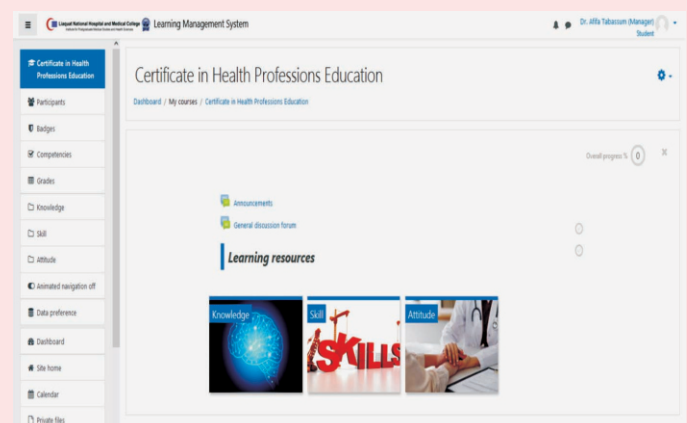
Liaquat National Hospital and Medical College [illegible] Learning Management System

Dr. Afifa Tabassum (Manager) Student

Certificate in Health Professions Education

Participants

Badges

Competencies

Grades

Knowledge

Skill

Attitude

Animated navigation off

Data preference

Dashboard

Site home

Calendar

Private files

Certificate in Health Professions Education

Dashboard / My courses / Certificate in Health Professions Education

Overall progress % 0

Announcements

General discussion forum

Learning resources

Knowledge

Skill

Attitude

SKILLS